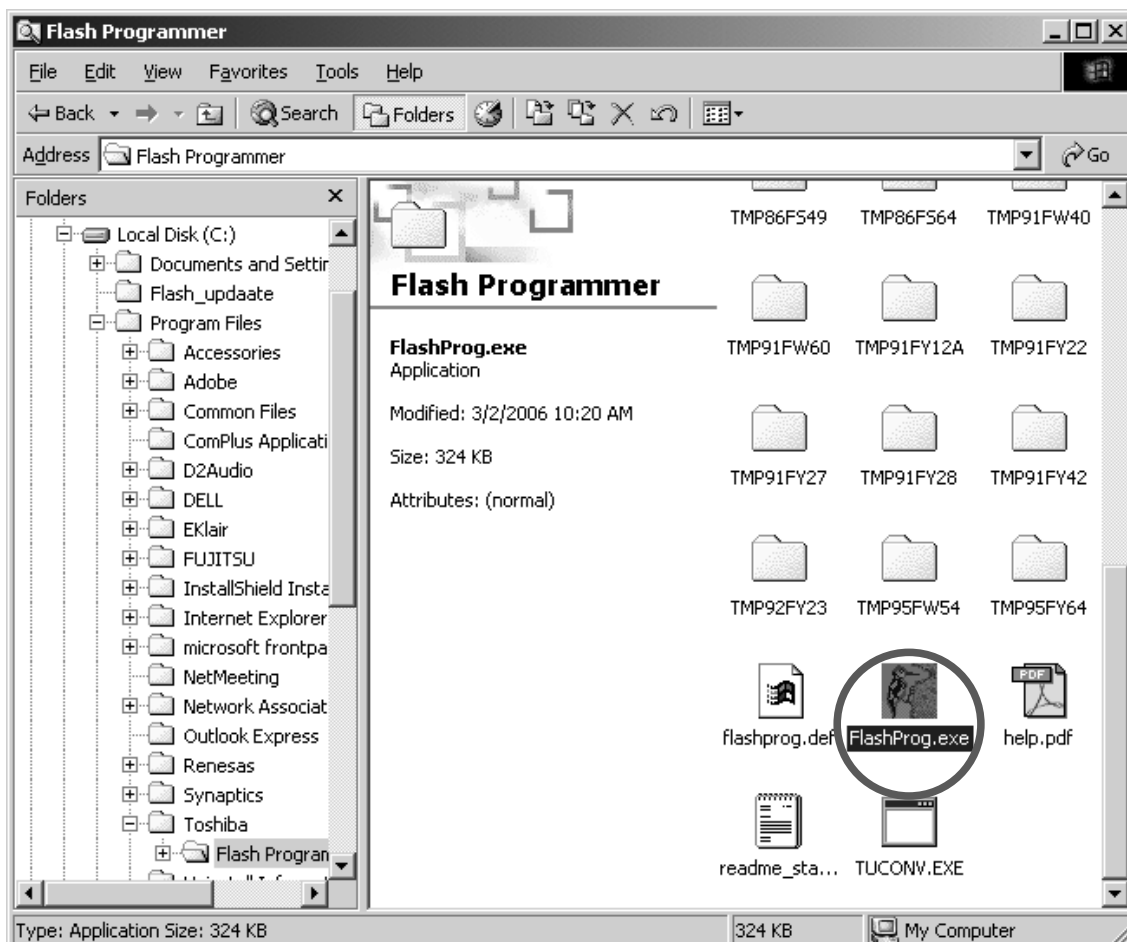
Flash Programmer

File Edit View Favorites Tools Help

Back Search Folders

Address Flash Programmer Go

Folders ×

Local Disk (C:)
Documents and Settir
Flash_updaate
Program Files
Accessories
Adobe
Common Files
ComPlus Applicati
D2Audio
DELL
EKlair
FUJITSU
InstallShield Insta
Internet Explorer
microsoft frontpa
NetMeeting
Network Associat
Outlook Express
Renesas
Synaptics
Toshiba
Flash Progran

Flash Programmer

FlashProg.exe
Application

Modified: 3/2/2006 10:20 AM

Size: 324 KB

Attributes: (normal)

TMP86FS49 TMP86FS64 TMP91FW40
TMP91FW60 TMP91FY12A TMP91FY22
TMP91FY27 TMP91FY28 TMP91FY42
TMP92FY23 TMP95FW54 TMP95FY64
flashprog.def FlashProg.exe help.pdf
readme_sta... TUCONV.EXE

PDF

Type: Application Size: 324 KB | 324 KB | My Computer